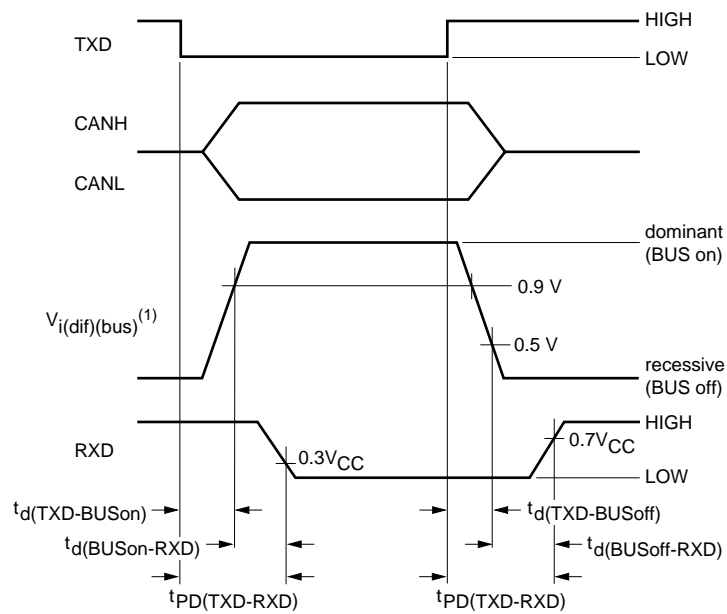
HIGH
TXD
LOW
CANH
CANL
dominant (BUS on)
0.9 V
$V_{i(dif)(bus)}^{(1)}$
0.5 V
recessive (BUS off)
HIGH
RXD
$0.7V_{CC}$
$0.3V_{CC}$
LOW
$t_{d(TXD-BUSon)}$
$t_{d(TXD-BUSoff)}$
$t_{d(BUSon-RXD)}$
$t_{d(BUSoff-RXD)}$
$t_{PD(TXD-RXD)}$
$t_{PD(TXD-RXD)}$